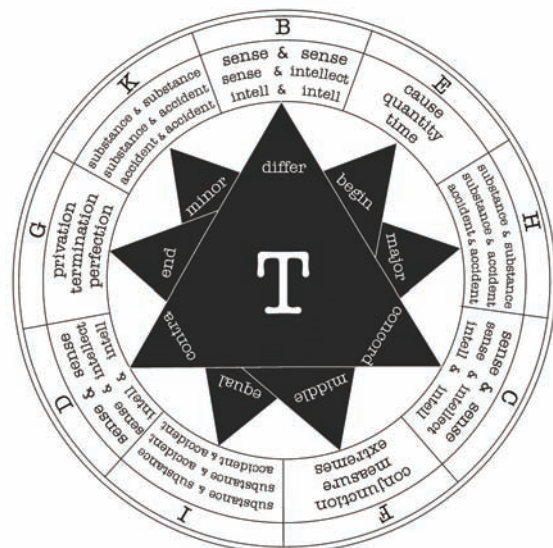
B
sense & sense
sense & intellect
intell & intell

E
cause
quantity
time

H
substance & substance
substance & accident
accident & accident

C
sense & sense
sense & intellect
intell & intell

F
conjunction
measure
extremes

I
substance & substance
substance & accident
accident & accident

D
sense & sense
sense & intellect
intell & intell

G
privation
termination
perfection

K
substance & substance
substance & accident
accident & accident

differ
begin
major
concord
middle
equal
contra
end
minor

T